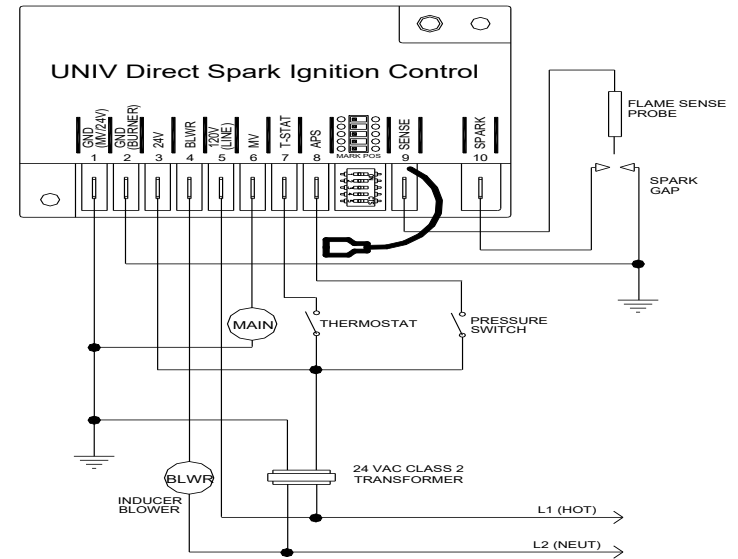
UNIV Direct Spark Ignition Control

GND (MV/24V)
1
GND (BURNER)
2
24V
3
BLWR
4
120V (LINE)
5
MV
6
T-STAT
7
APS
8
MARK POS
SENSE
9
SPARK
10

FLAME SENSE PROBE

SPARK GAP

MAIN

THERMOSTAT

PRESSURE SWITCH

BLWR

INDUCER BLOWER

24 VAC CLASS 2 TRANSFORMER

L1 (HOT)

L2 (NEUT)